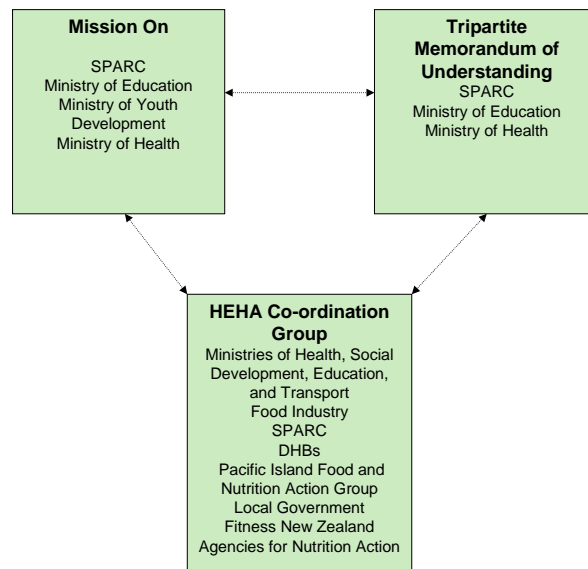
Mission On

SPARC
Ministry of Education
Ministry of Youth Development
Ministry of Health

Tripartite Memorandum of Understanding
SPARC
Ministry of Education
Ministry of Health

HEHA Co-ordination Group
Ministries of Health, Social Development, Education, and Transport
Food Industry
SPARC
DHBs
Pacific Island Food and Nutrition Action Group
Local Government
Fitness New Zealand
Agencies for Nutrition Action